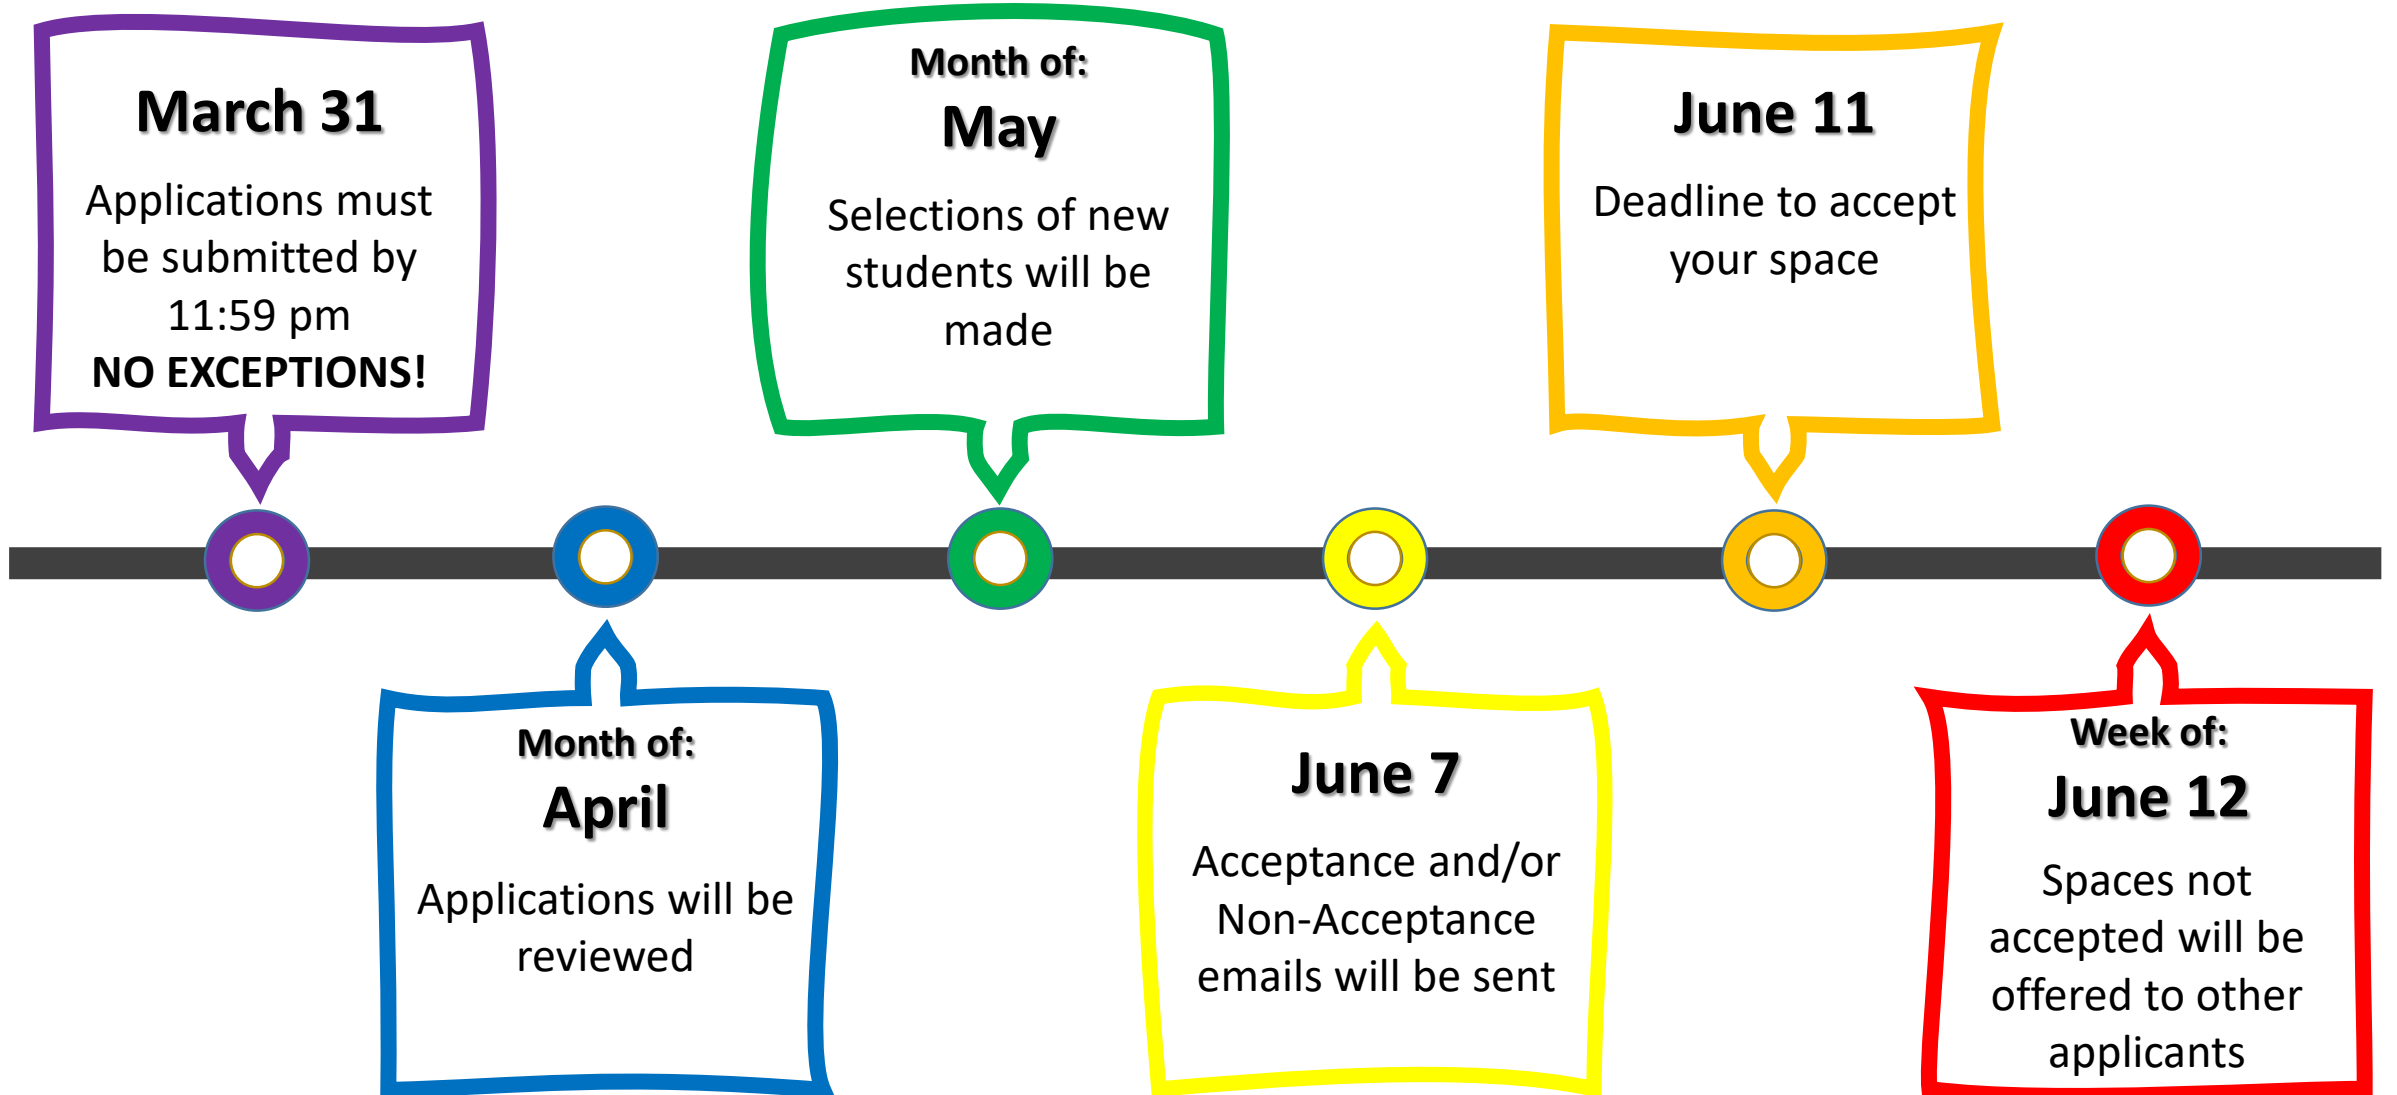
March 31

Applications must be submitted by 11:59 pm
NO EXCEPTIONS!

Month of:
April

Applications will be reviewed

Month of:
May

Selections of new students will be made

June 7

Acceptance and/or Non-Acceptance emails will be sent

June 11

Deadline to accept your space

Week of:
June 12

Spaces not accepted will be offered to other applicants